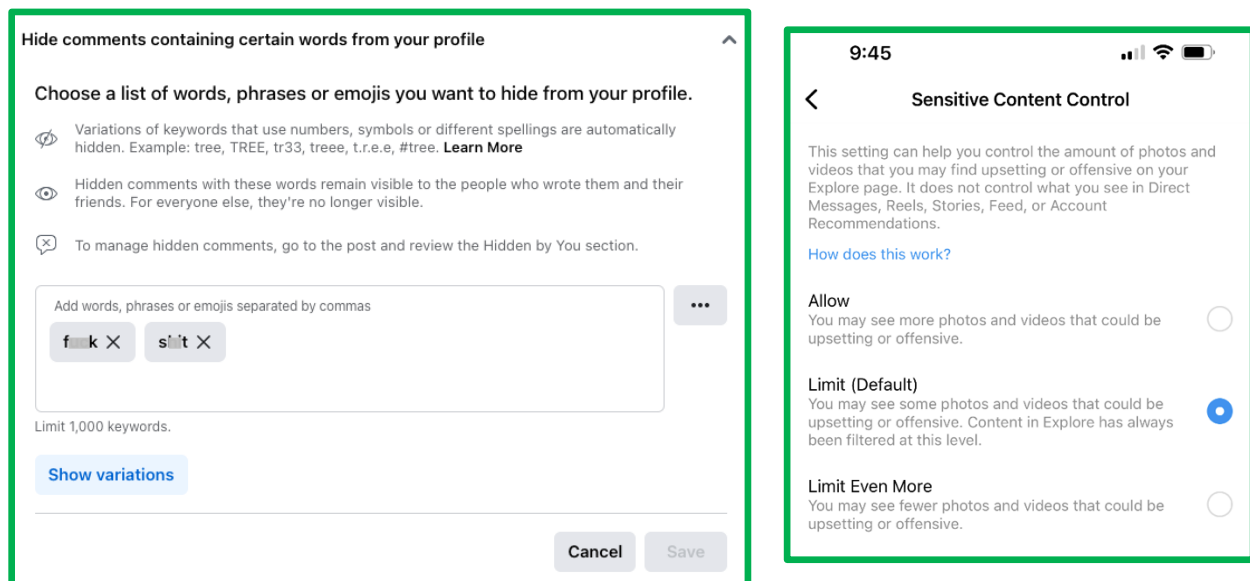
Hide comments containing certain words from your profile

Choose a list of words, phrases or emojis you want to hide from your profile.

Variations of keywords that use numbers, symbols or different spellings are automatically hidden. Example: tree, TREE, tr33, treee, t.r.e.e, #tree. Learn More

Hidden comments with these words remain visible to the people who wrote them and their friends. For everyone else, they're no longer visible.

To manage hidden comments, go to the post and review the Hidden by You section.

Add words, phrases or emojis separated by commas

f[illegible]k ✕ s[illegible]t ✕

•••

Limit 1,000 keywords.

Show variations

Cancel Save

9:45

Sensitive Content Control

This setting can help you control the amount of photos and videos that you may find upsetting or offensive on your Explore page. It does not control what you see in Direct Messages, Reels, Stories, Feed, or Account Recommendations.

How does this work?

Allow
You may see more photos and videos that could be upsetting or offensive.

Limit (Default)
You may see some photos and videos that could be upsetting or offensive. Content in Explore has always been filtered at this level.

Limit Even More
You may see fewer photos and videos that could be upsetting or offensive.